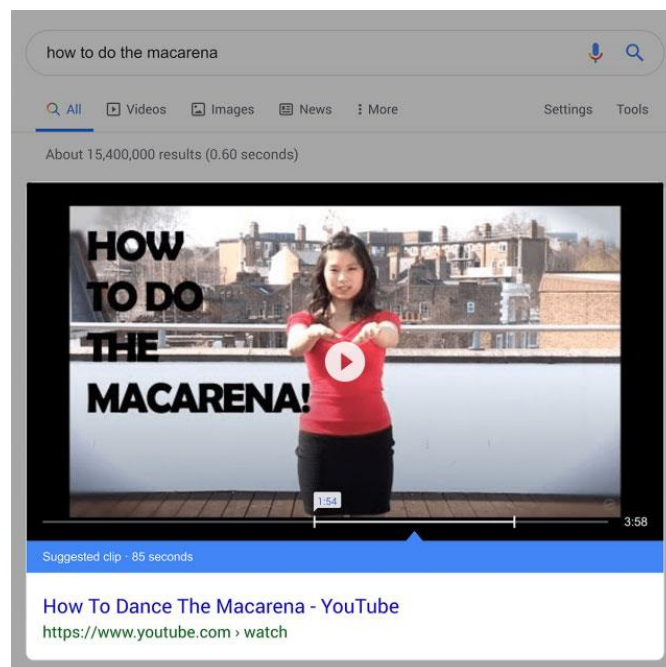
how to do the macarena

All Videos Images News More Settings Tools

About 15,400,000 results (0.60 seconds)

HOW TO DO THE MACARENA!

1:54

3:58

Suggested clip · 85 seconds

How To Dance The Macarena - YouTube
https://www.youtube.com › watch